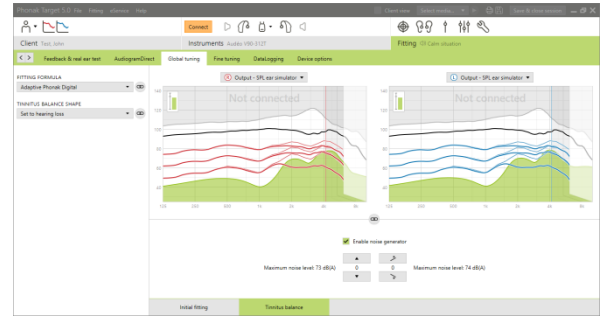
Phonak Target 5.0 File Fitting eSolution Help

Client view Select module Save & close session

Connect

Client Test, John

Instruments Audéo V90-312T

Fitting Calm situation

Feedback & real ear test AudiogramDirect Global tuning Fine tuning DataLogging Device options

FITTING FORMULA

Adaptive Phonak Digital

TINNITUS BALANCE SHAPE

Set to hearing loss

R Output - SPL ear simulator

L Output - SPL ear simulator

Not connected

Not connected

140

120

100

80

60

40

20

125 250 500 1k 2k 4k 8k

Enable noise generator

Maximum noise level: 73 dB(A)

0

0

Maximum noise level: 74 dB(A)

Initial fitting

Tinnitus balance